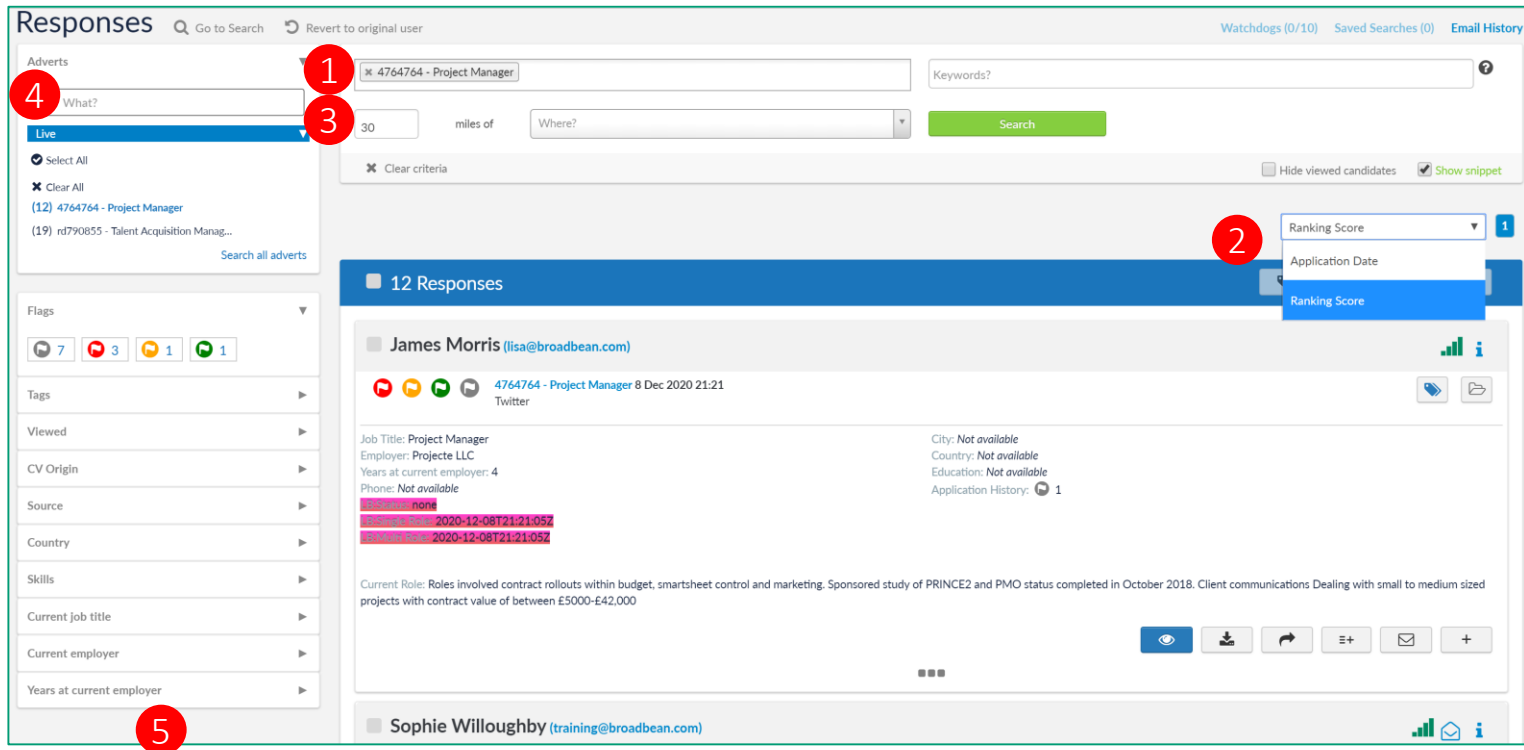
Responses Go to Search Revert to original user

Watchdogs (0/10) Saved Searches (0) Email History

Adverts

4

What?

Live

Select All

Clear All

(12) 4764764 - Project Manager

(19) rd790855 - Talent Acquisition Manag...

Search all adverts

Flags

7 3 1 1

Tags

Viewed

CV Origin

Source

Country

Skills

Current job title

Current employer

Years at current employer

5

1

× 4764764 - Project Manager

Keywords?

3

30 miles of Where?

Search

Clear criteria

Hide viewed candidates Show snippet

2

Ranking Score

1

Application Date

Ranking Score

12 Responses

James Morris (lisa@broadbean.com)

4764764 - Project Manager 8 Dec 2020 21:21
Twitter

Job Title: Project Manager
Employer: Projecte LLC
Years at current employer: 4
Phone: Not available
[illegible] none
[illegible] 2020-12-08T21:21:05Z
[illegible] 2020-12-08T21:21:05Z

City: Not available
Country: Not available
Education: Not available
Application History: 1

Current Role: Roles involved contract rollouts within budget, smartsheet control and marketing. Sponsored study of PRINCE2 and PMO status completed in October 2018. Client communications Dealing with small to medium sized projects with contract value of between £5000-£42,000

Sophie Willoughby (training@broadbean.com)